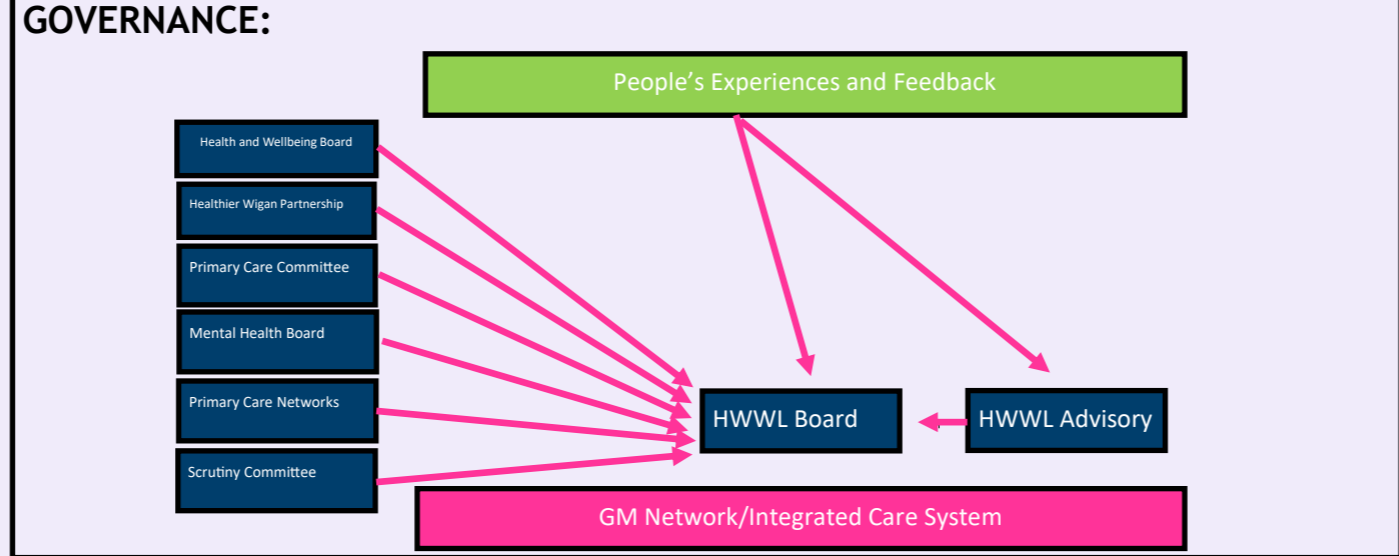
GOVERNANCE:

People’s Experiences and Feedback

Health and Wellbeing Board

Healthier Wigan Partnership

Primary Care Committee

Mental Health Board

Primary Care Networks

Scrutiny Committee

HWWL Board

HWWL Advisory

GM Network/Integrated Care System